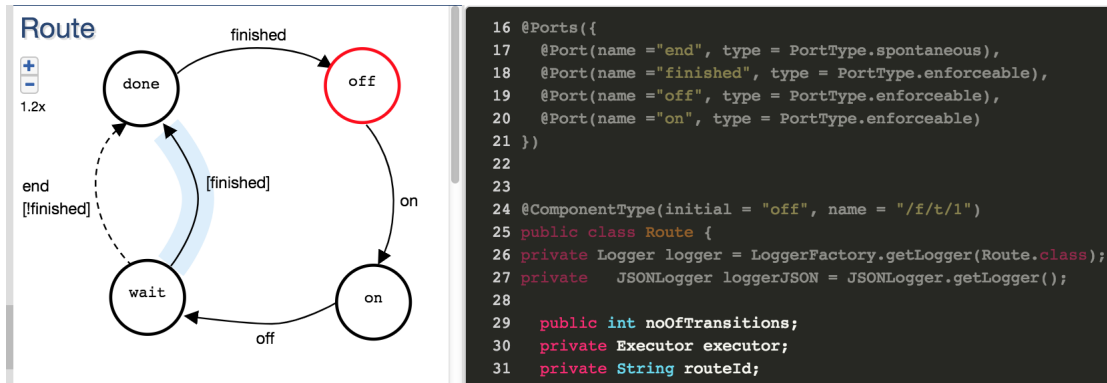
Route

+
-
1.2x

finished

done

off

end
[!finished]

[finished]

on

wait

on

off

16 @Ports({
17 @Port(name ="end", type = PortType.spontaneous),
18 @Port(name ="finished", type = PortType.enforceable),
19 @Port(name ="off", type = PortType.enforceable),
20 @Port(name ="on", type = PortType.enforceable)
21 })
22
23
24 @ComponentType(initial = "off", name = "/f/t/1")
25 public class Route {
26 private Logger logger = LoggerFactory.getLogger(Route.class);
27 private JSONLogger loggerJSON = JSONLogger.getLogger();
28
29 public int noOfTransitions;
30 private Executor executor;
31 private String routeId;